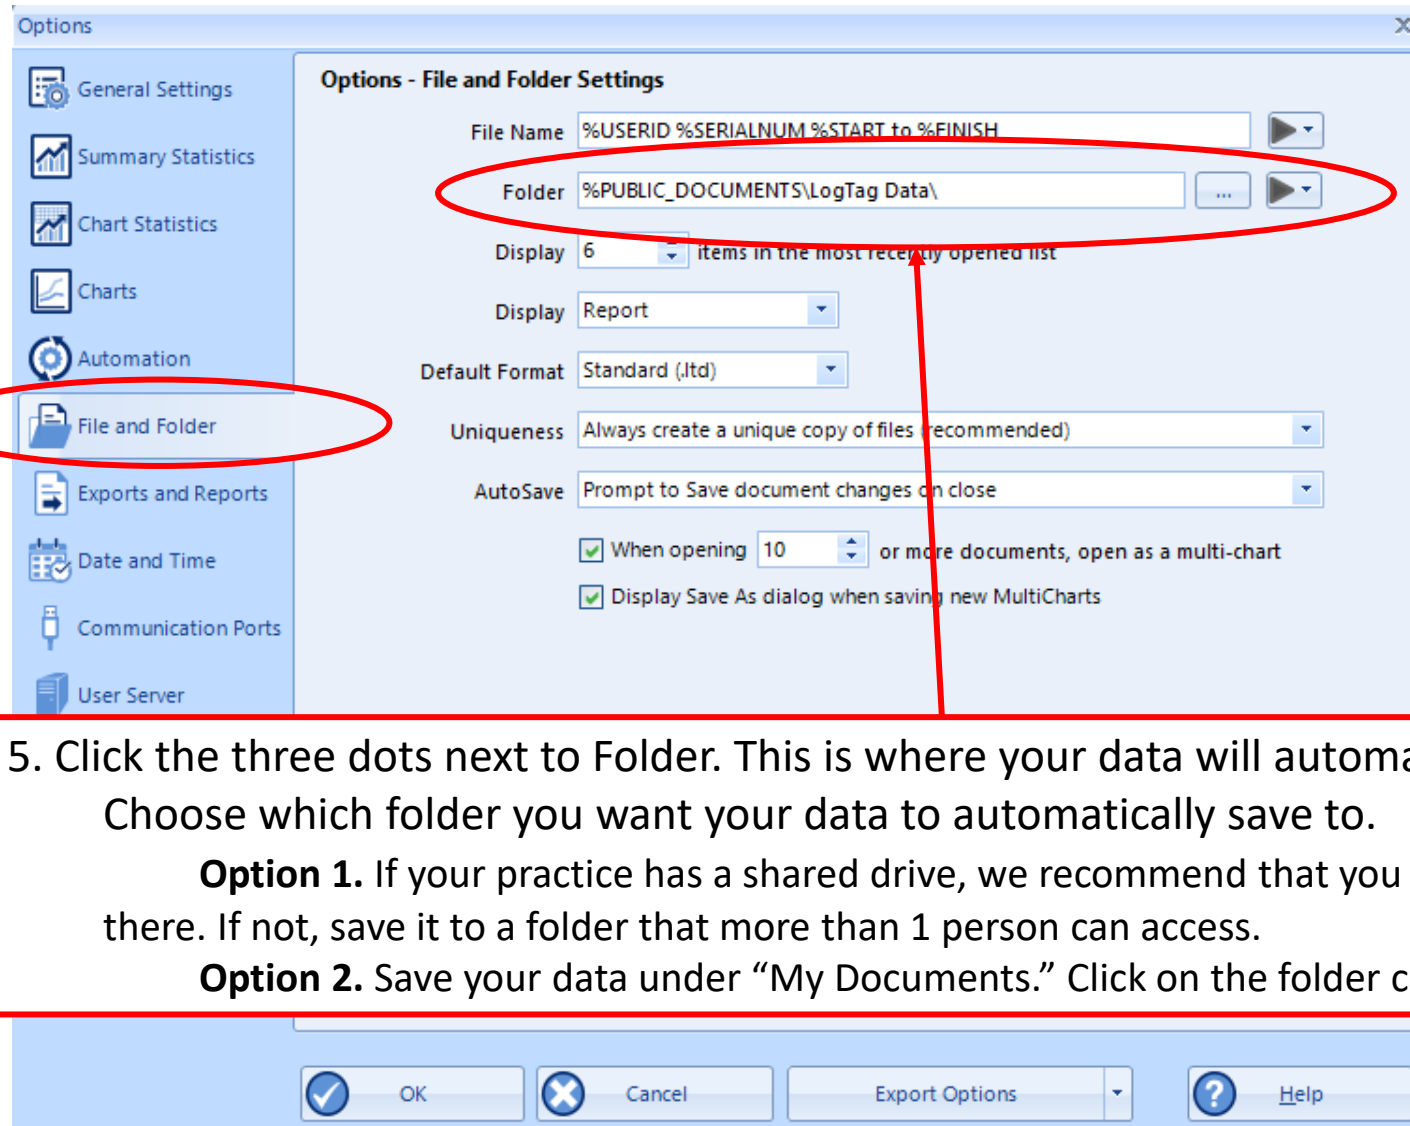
Options

General Settings
Summary Statistics
Chart Statistics
Charts
Automation
File and Folder
Exports and Reports
Date and Time
Communication Ports
User Server

Options - File and Folder Settings

File Name %USERID %SERIALNUM %START to %FINISH

Folder %PUBLIC_DOCUMENTS\LogTag Data\ ...

Display 6 items in the most recently opened list

Display Report

Default Format Standard (.ltd)

Uniqueness Always create a unique copy of files (recommended)

AutoSave Prompt to Save document changes on close

When opening 10 or more documents, open as a multi-chart

Display Save As dialog when saving new MultiCharts

5. Click the three dots next to Folder. This is where your data will automa

Choose which folder you want your data to automatically save to.

**Option 1.** If your practice has a shared drive, we recommend that you there. If not, save it to a folder that more than 1 person can access.

**Option 2.** Save your data under “My Documents.” Click on the folder c

OK Cancel Export Options Help